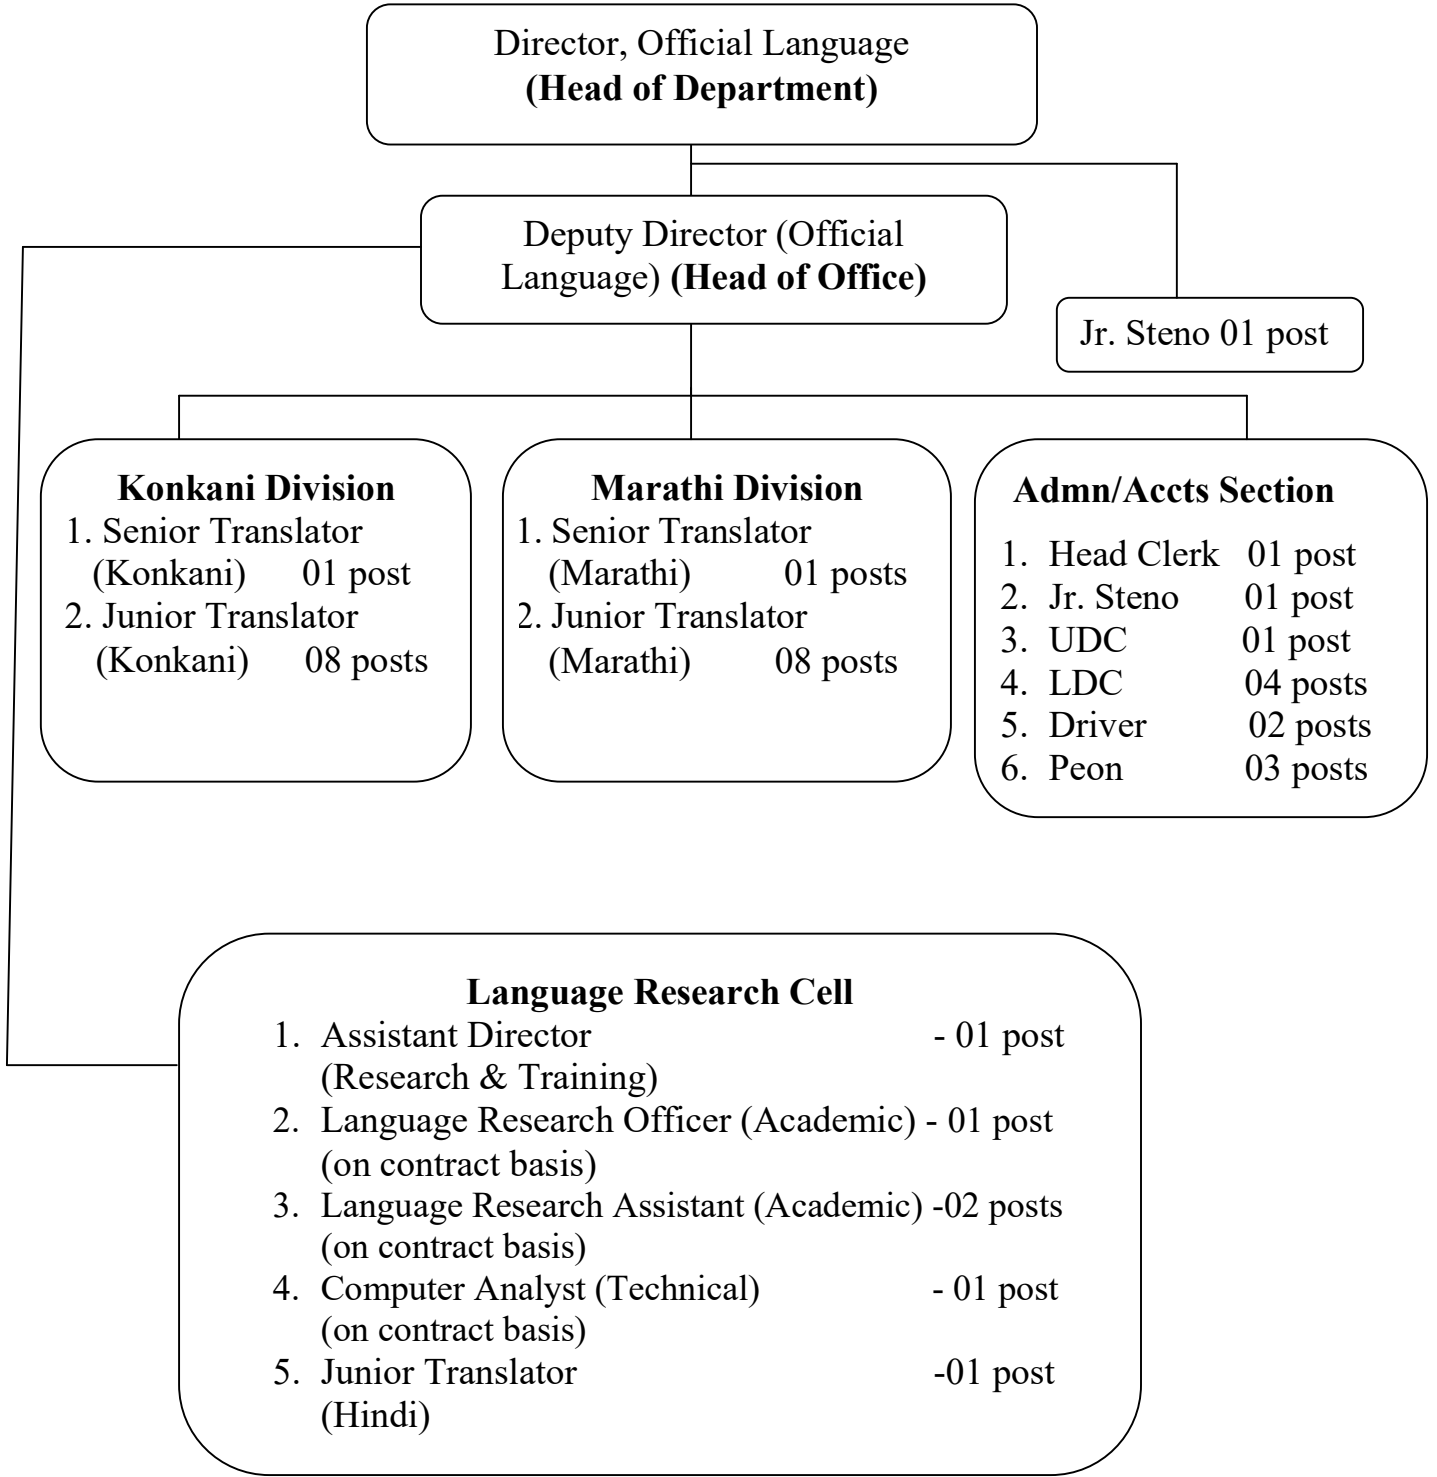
Director, Official Language
**(Head of Department)**

Deputy Director (Official Language) **(Head of Office)**

Jr. Steno 01 post

**Konkani Division**
1. Senior Translator (Konkani) 01 post
2. Junior Translator (Konkani) 08 posts

**Marathi Division**
1. Senior Translator (Marathi) 01 posts
2. Junior Translator (Marathi) 08 posts

**Admn/Accts Section**
1. Head Clerk 01 post
2. Jr. Steno 01 post
3. UDC 01 post
4. LDC 04 posts
5. Driver 02 posts
6. Peon 03 posts

**Language Research Cell**
1. Assistant Director (Research & Training) - 01 post
2. Language Research Officer (Academic) - 01 post (on contract basis)
3. Language Research Assistant (Academic) -02 posts (on contract basis)
4. Computer Analyst (Technical) - 01 post (on contract basis)
5. Junior Translator (Hindi) -01 post